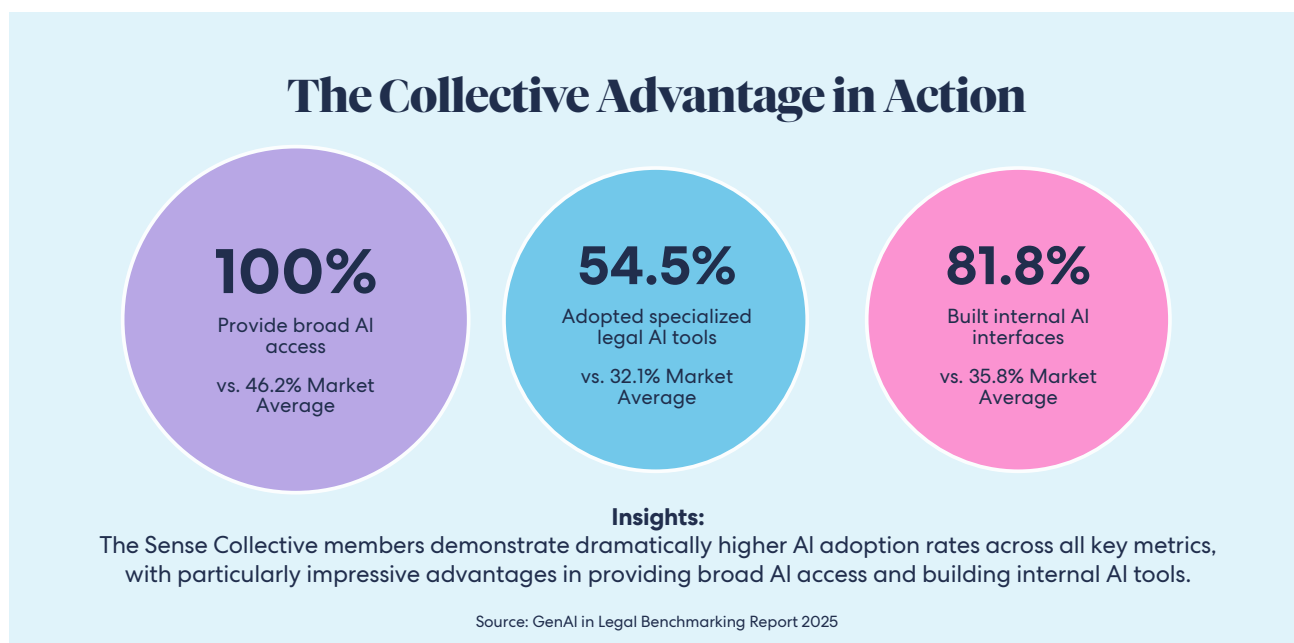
The Collective Advantage in Action

100%
Provide broad AI access
vs. 46.2% Market Average

54.5%
Adopted specialized legal AI tools
vs. 32.1% Market Average

81.8%
Built internal AI interfaces
vs. 35.8% Market Average

Insights:
The Sense Collective members demonstrate dramatically higher AI adoption rates across all key metrics, with particularly impressive advantages in providing broad AI access and building internal AI tools.

Source: GenAI in Legal Benchmarking Report 2025